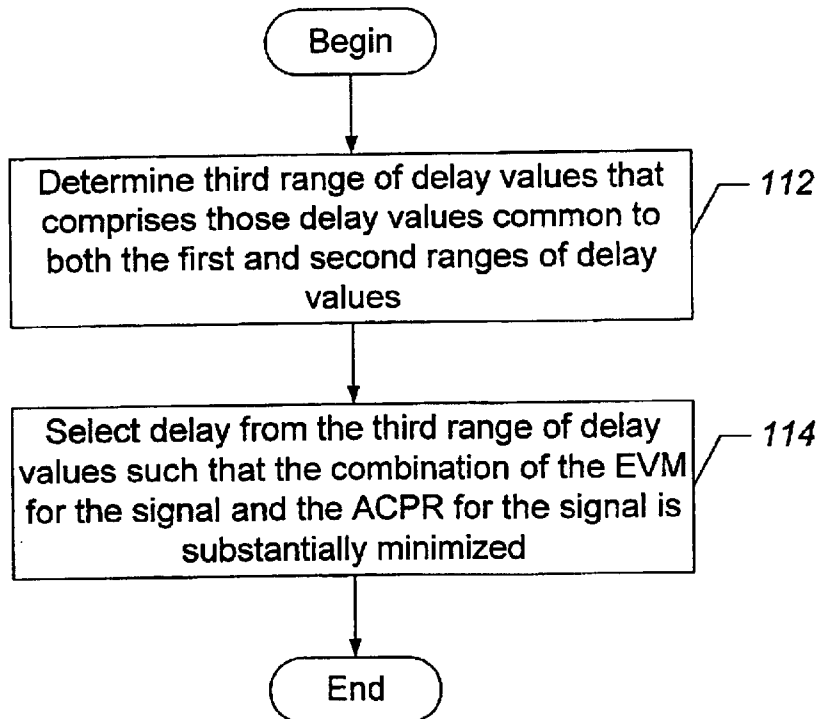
Begin

Determine third range of delay values that comprises those delay values common to both the first and second ranges of delay values

112

Select delay from the third range of delay values such that the combination of the EVM for the signal and the ACPR for the signal is substantially minimized

114

End